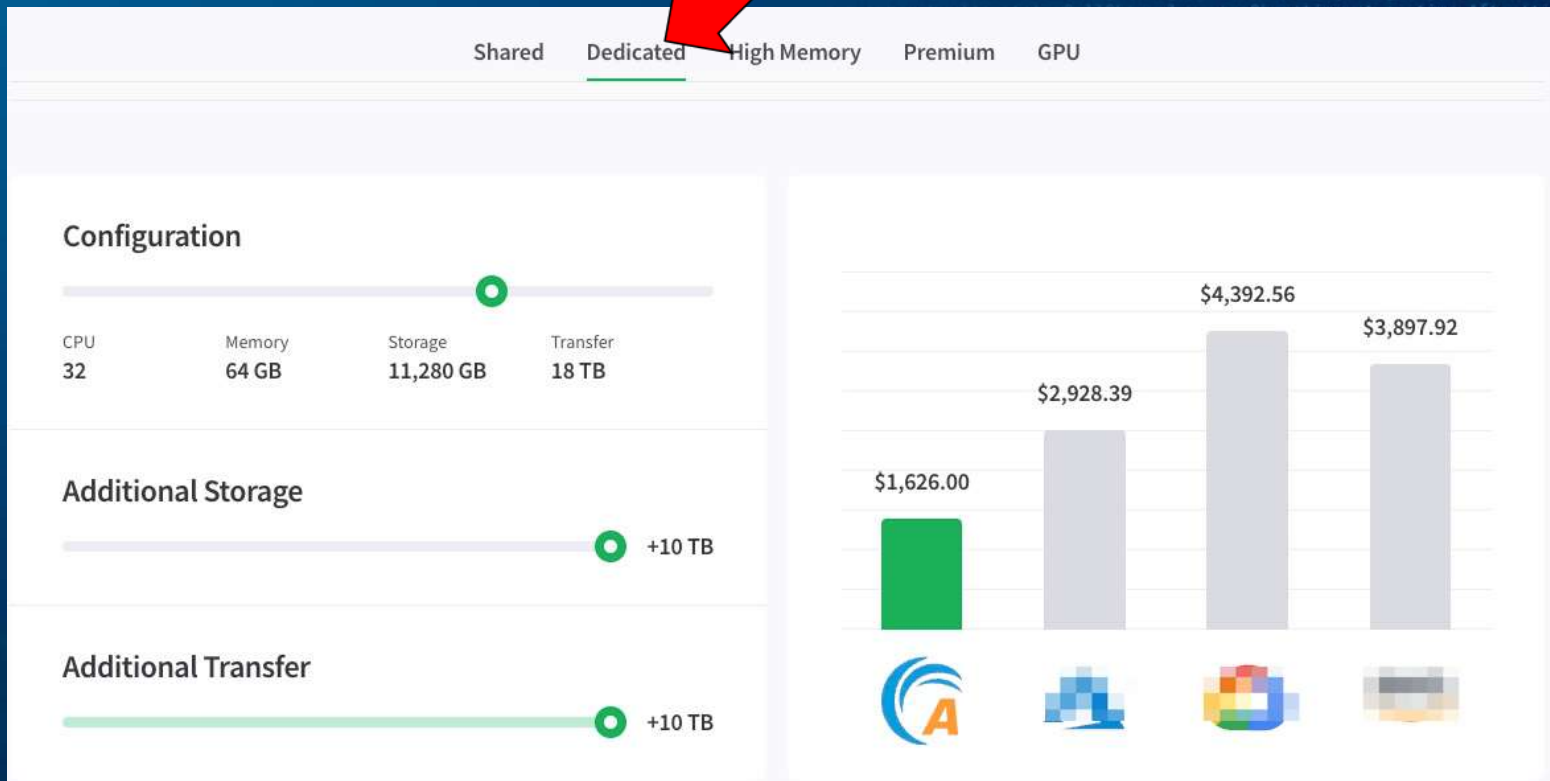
Shared Dedicated High Memory Premium GPU

Configuration

CPU
32

Memory
64 GB

Storage
11,280 GB

Transfer
18 TB

Additional Storage

+10 TB

Additional Transfer

+10 TB

$1,626.00

$2,928.39

$4,392.56

$3,897.92

A